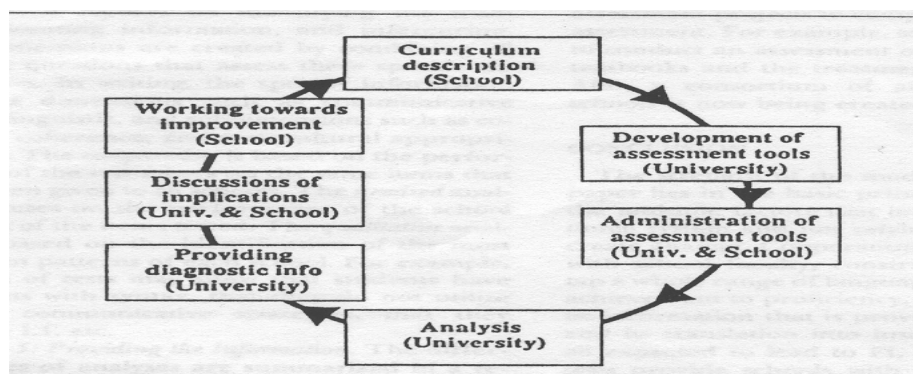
Curriculum description (School)

Development of assessment tools (University)

Administration of assessment tools (Univ. & School)

Analysis (University)

Providing diagnostic info (University)

Discussions of implications (Univ. & School)

Working towards improvement (School)